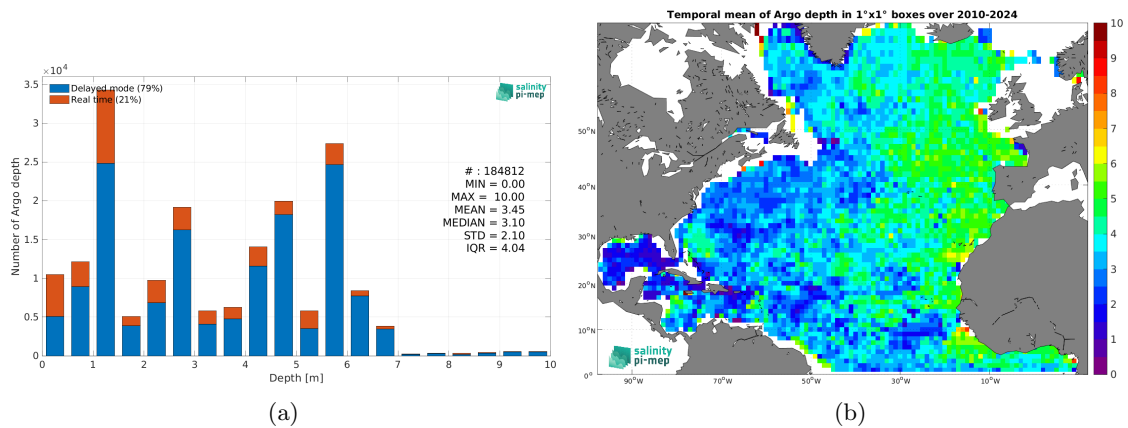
$\times 10^4$

3.5

3

2.5

2

1.5

1

0.5

0

Number of Argo depth

Delayed mode (79%)
Real time (21%)

salinity pi-mep

# : 184812
MIN = 0.00
MAX = 10.00
MEAN = 3.45
MEDIAN = 3.10
STD = 2.10
IQR = 4.04

0 1 2 3 4 5 6 7 8 9 10

Depth [m]

(a)

Temporal mean of Argo depth in 1°x1° boxes over 2010-2024

50°N

40°N

30°N

20°N

10°N

0°

90°W 70°W 50°W 30°W 10°W

salinity pi-mep

10
9
8
7
6
5
4
3
2
1
0

(b)